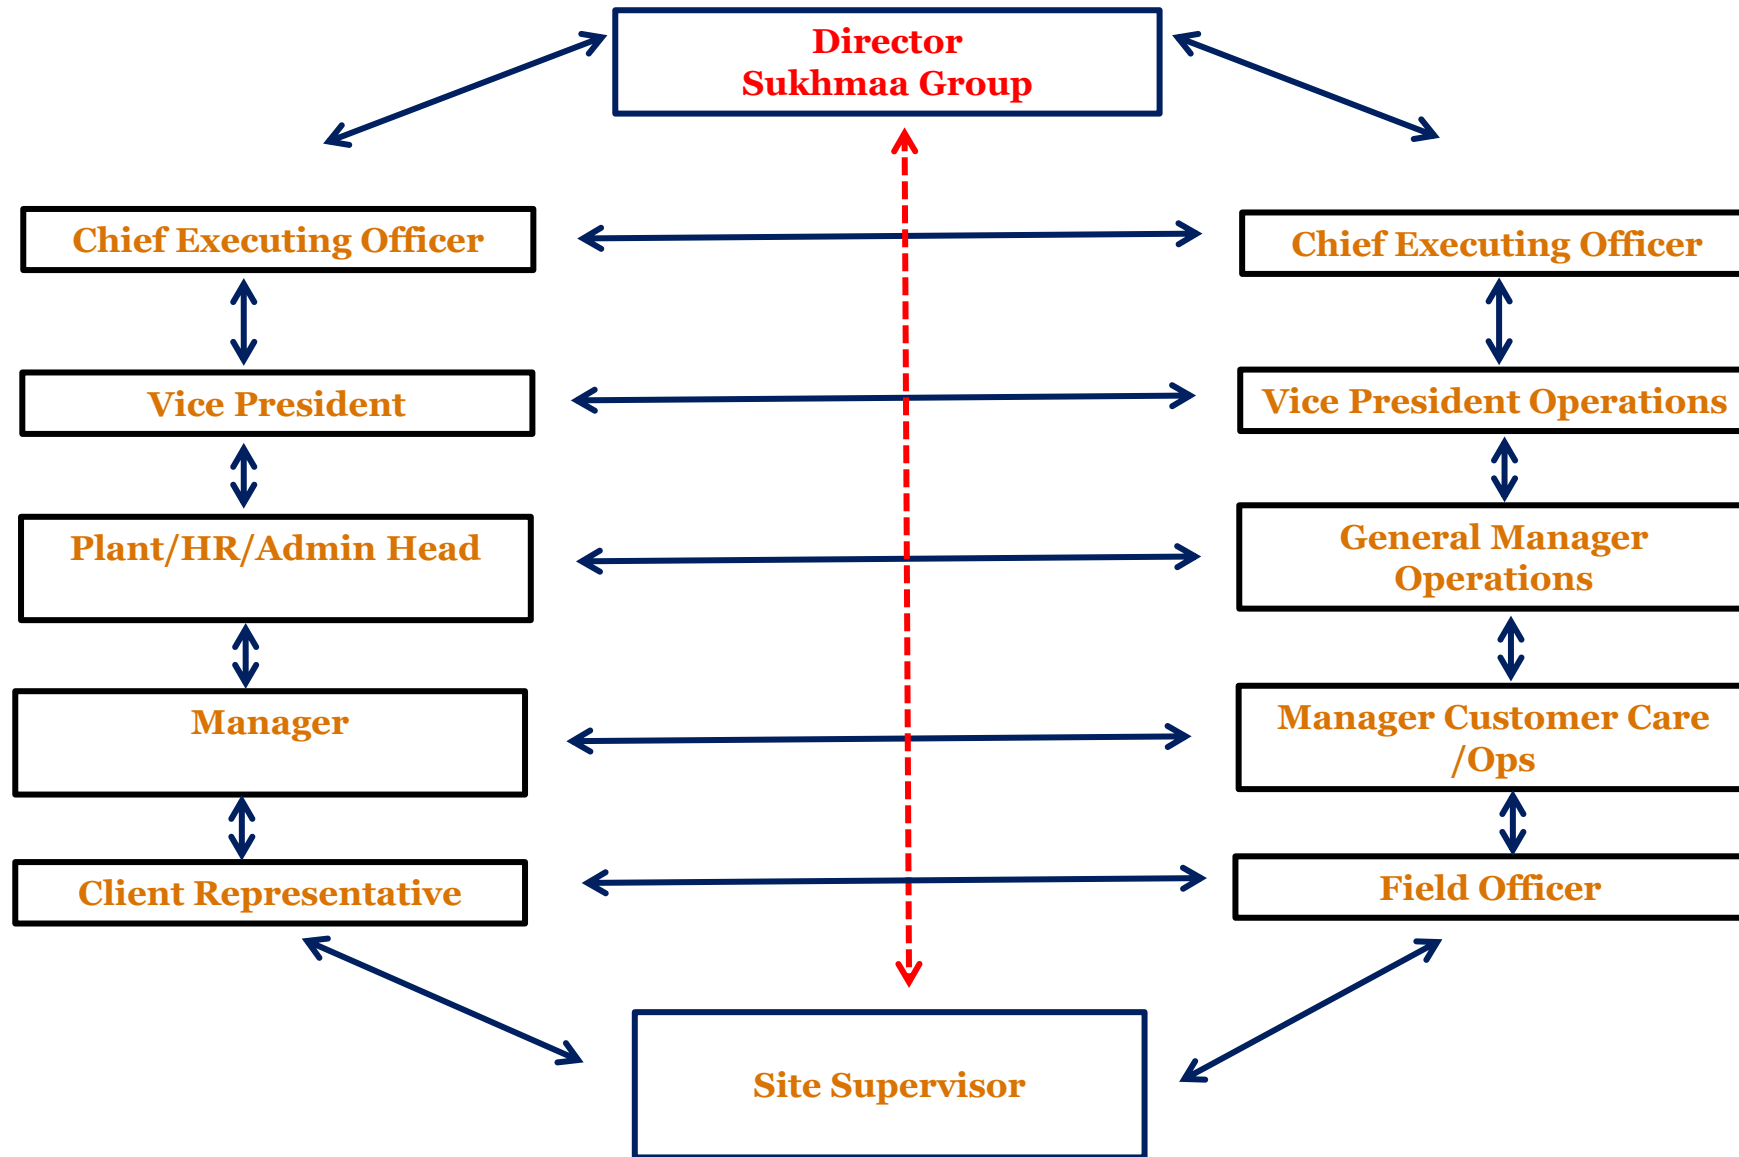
Director
Sukhmaa Group

Chief Executing Officer

Vice President

Plant/HR/Admin Head

Manager

Client Representative

Chief Executing Officer

Vice President Operations

General Manager Operations

Manager Customer Care /Ops

Field Officer

Site Supervisor